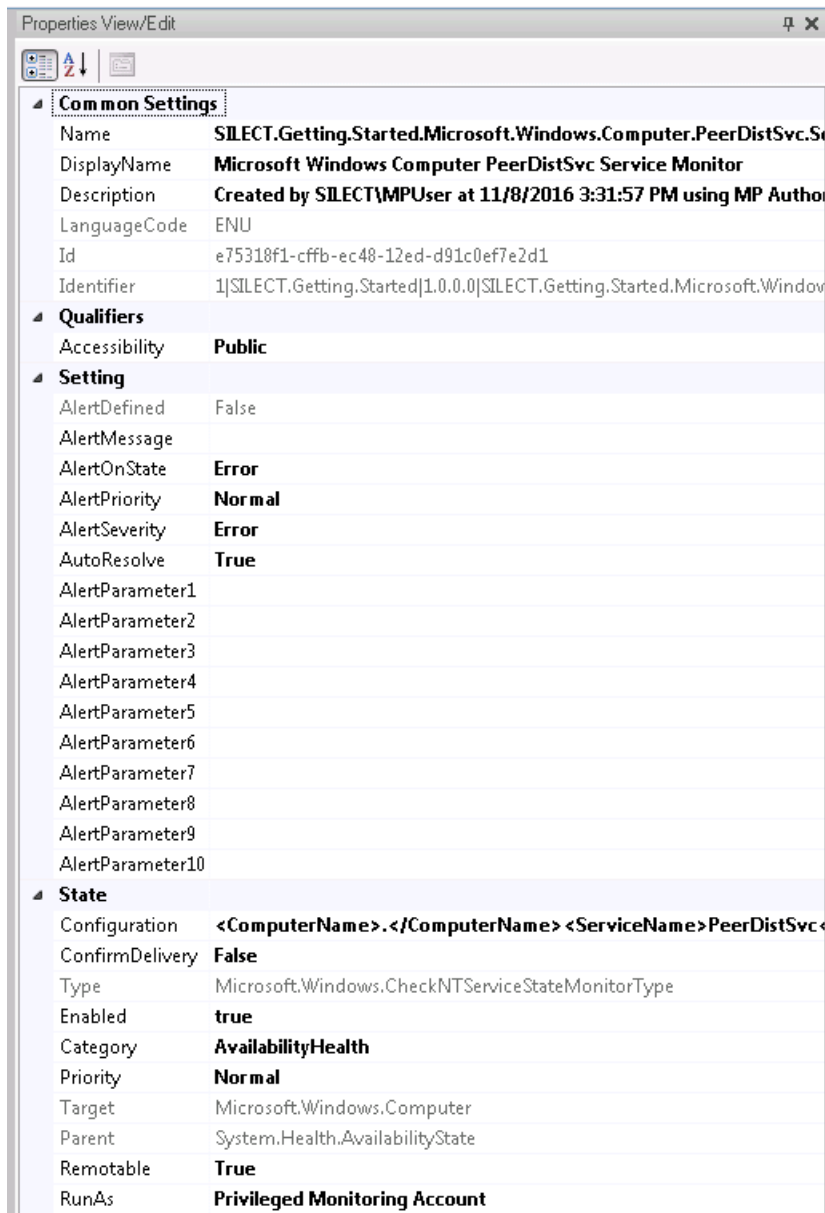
Properties View/Edit

| Common Settings | |
|---|---|
| Name | SILECT.Getting.Started.Microsoft.Windows.Computer.PeerDistSvc.S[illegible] |
| DisplayName | Microsoft Windows Computer PeerDistSvc Service Monitor |
| Description | Created by SILECT\MPUser at 11/8/2016 3:31:57 PM using MP Autho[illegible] |
| LanguageCode | ENU |
| Id | e75318f1-cffb-ec48-12ed-d91c0ef7e2d1 |
| Identifier | 1\|SILECT.Getting.Started\|1.0.0.0\|SILECT.Getting.Started.Microsoft.Windov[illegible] |
| Qualifiers | |
| Accessibility | Public |
| Setting | |
| AlertDefined | False |
| AlertMessage | |
| AlertOnState | Error |
| AlertPriority | Normal |
| AlertSeverity | Error |
| AutoResolve | True |
| AlertParameter1 | |
| AlertParameter2 | |
| AlertParameter3 | |
| AlertParameter4 | |
| AlertParameter5 | |
| AlertParameter6 | |
| AlertParameter7 | |
| AlertParameter8 | |
| AlertParameter9 | |
| AlertParameter10 | |
| State | |
| Configuration | <ComputerName>.</ComputerName><ServiceName>PeerDistSvc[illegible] |
| ConfirmDelivery | False |
| Type | Microsoft.Windows.CheckNTServiceStateMonitorType |
| Enabled | true |
| Category | AvailabilityHealth |
| Priority | Normal |
| Target | Microsoft.Windows.Computer |
| Parent | System.Health.AvailabilityState |
| Remotable | True |
| RunAs | Privileged Monitoring Account |